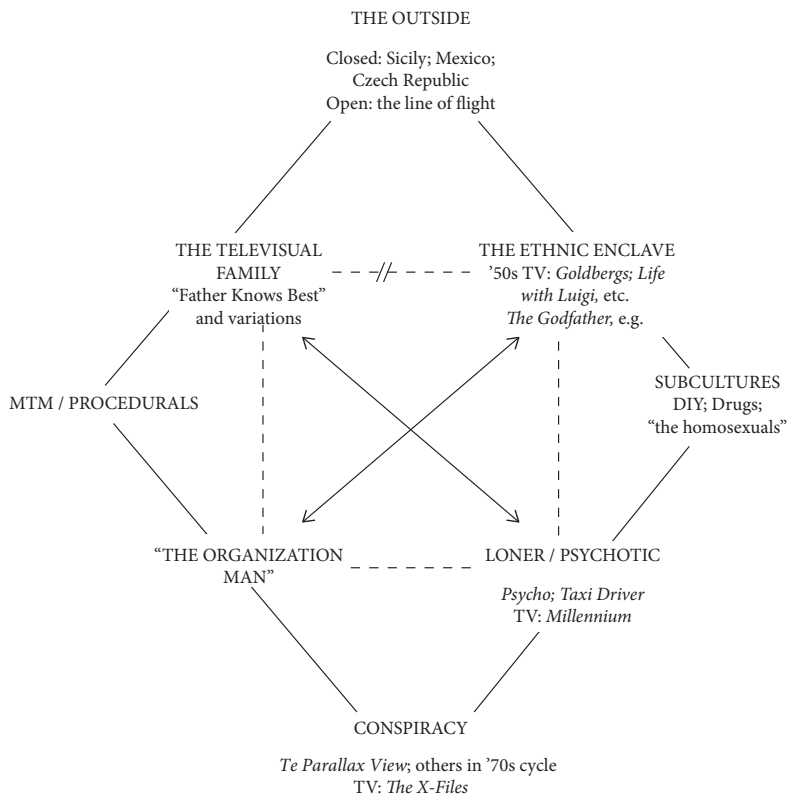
THE OUTSIDE

Closed: Sicily; Mexico; Czech Republic
Open: the line of flight

THE TELEVISUAL FAMILY
"Father Knows Best" and variations

THE ETHNIC ENCLAVE
'50s TV: *Goldbergs; Life with Luigi,* etc.
*The Godfather,* e.g.

MTM / PROCEDURALS

SUBCULTURES
DIY; Drugs; "the homosexuals"

"THE ORGANIZATION MAN"

LONER / PSYCHOTIC

*Psycho; Taxi Driver*
TV: *Millennium*

CONSPIRACY

*Te Parallax View*; others in '70s cycle
TV: *The X-Files*